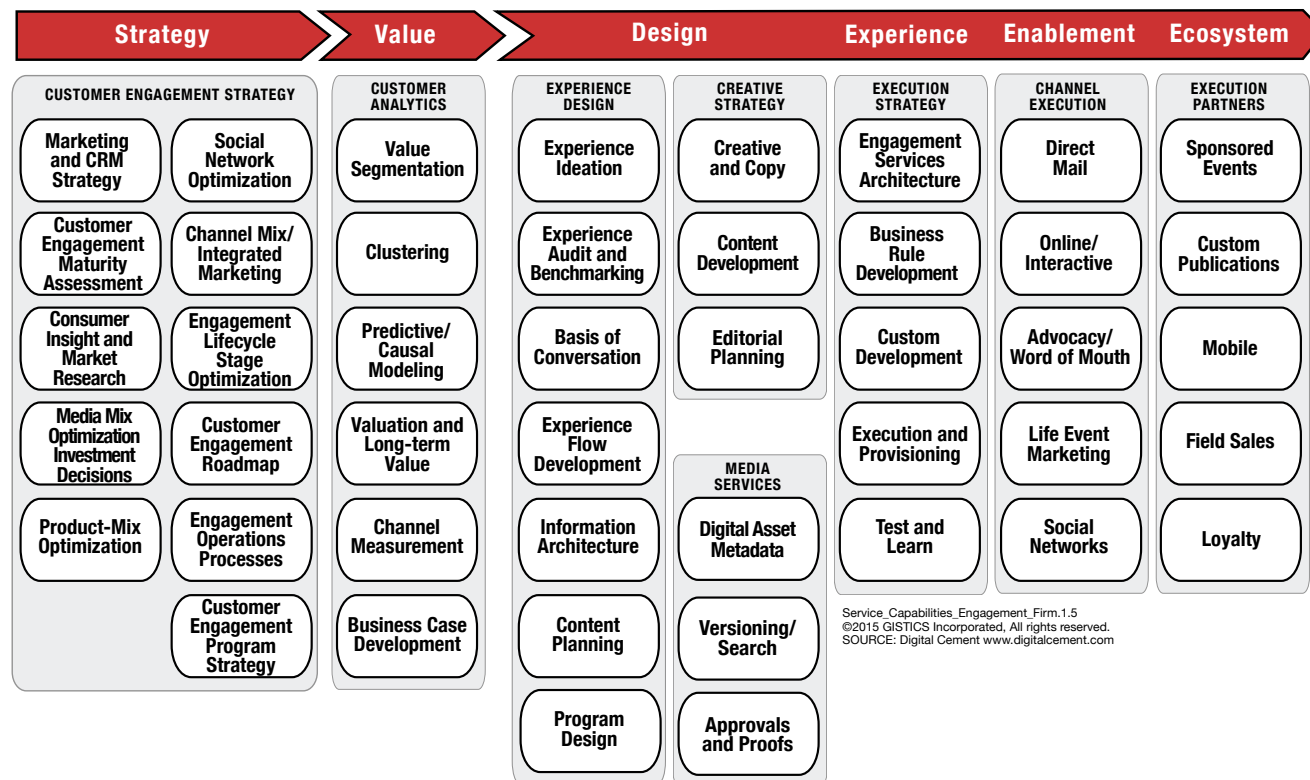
Strategy | Value | Design | Experience | Enablement | Ecosystem

CUSTOMER ENGAGEMENT STRATEGY

Marketing and CRM Strategy

Social Network Optimization

Customer Engagement Maturity Assessment

Channel Mix/ Integrated Marketing

Consumer Insight and Market Research

Engagement Lifecycle Stage Optimization

Media Mix Optimization Investment Decisions

Customer Engagement Roadmap

Product-Mix Optimization

Engagement Operations Processes

Customer Engagement Program Strategy

CUSTOMER ANALYTICS

Value Segmentation

Clustering

Predictive/ Causal Modeling

Valuation and Long-term Value

Channel Measurement

Business Case Development

EXPERIENCE DESIGN

Experience Ideation

Experience Audit and Benchmarking

Basis of Conversation

Experience Flow Development

Information Architecture

Content Planning

Program Design

CREATIVE STRATEGY

Creative and Copy

Content Development

Editorial Planning

MEDIA SERVICES

Digital Asset Metadata

Versioning/ Search

Approvals and Proofs

EXECUTION STRATEGY

Engagement Services Architecture

Business Rule Development

Custom Development

Execution and Provisioning

Test and Learn

CHANNEL EXECUTION

Direct Mail

Online/ Interactive

Advocacy/ Word of Mouth

Life Event Marketing

Social Networks

EXECUTION PARTNERS

Sponsored Events

Custom Publications

Mobile

Field Sales

Loyalty

Service_Capabilities_Engagement_Firm.1.5
©2015 GISTICS Incorporated, All rights reserved.
SOURCE: Digital Cement www.digitalcement.com